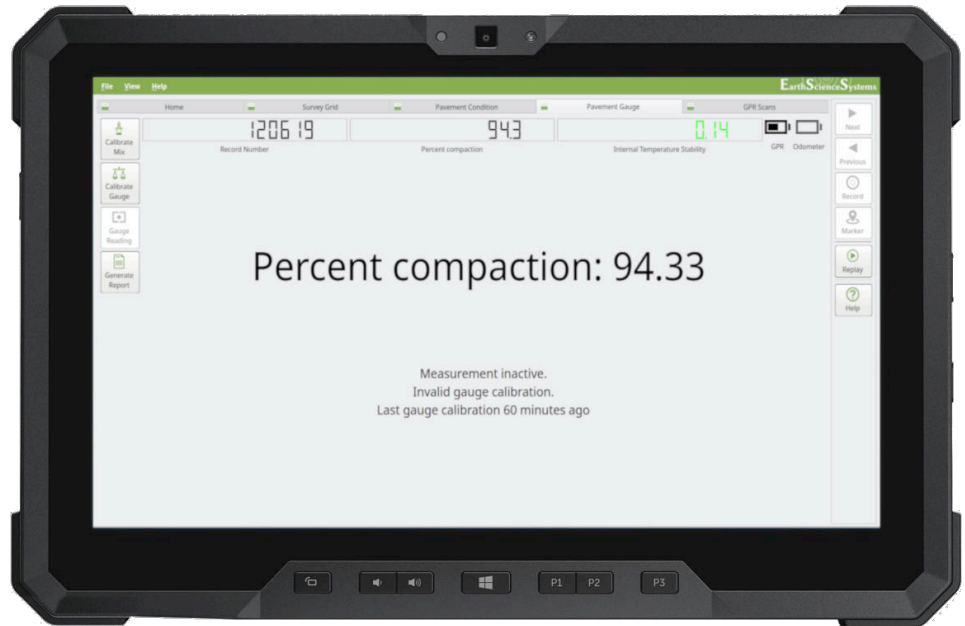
File View Help

EarthScienceSystems

Home | Survey Grid | Pavement Condition | Pavement Gauge | GPR Scans

Calibrate Mix

Calibrate Gauge

Gauge Reading

Generate Report

120619
Record Number

94.3
Percent compaction

0.14
Internal Temperature Stability

GPR Odometer

Next

Previous

Record

Marker

Replay

Help

Percent compaction: 94.33

Measurement inactive.
Invalid gauge calibration.
Last gauge calibration 60 minutes ago

P1 P2 P3